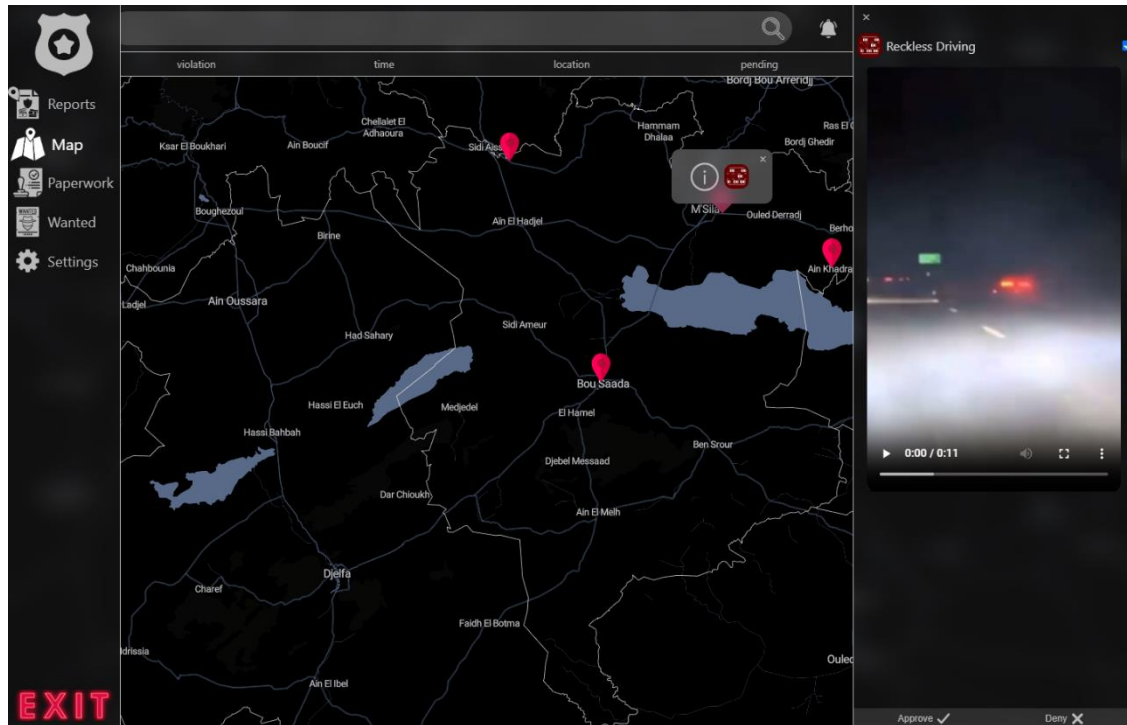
Reports
Map
Paperwork
WANTED
Wanted
Settings
EXIT

violation
time
location
pending

Bordj Bou Arreridj
Chellalet El Adhaoura
Hammam Dhalaa
Ras El
Ksar El Boukhari
Ain Boucif
Sidi Aissa
Bordj Ghedir
M'Sila
Ouled Derradj
Boughezoul
Ain El Hadjel
Berho
Birine
Ain Khadra
Chahbounia
Ladjel
Ain Oussara
Sidi Ameur
Had Sahary
Bou Saada
Hassi El Euch
Medjedel
El Hamel
Hassi Bahbah
Ben Srour
Djebel Messaad
Dar Chioukh
Ain El Melh
Djelfa
Charef
Faidh El Botma
Idrissia
Ouled
Ain El Ibel

Reckless Driving
0:00 / 0:11
Approve
Deny